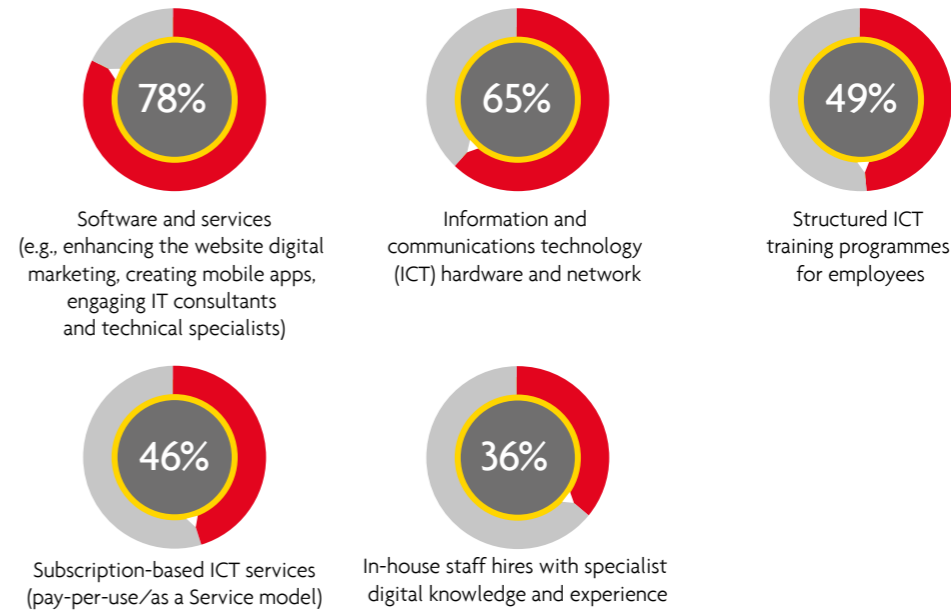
78%

Software and services (e.g., enhancing the website digital marketing, creating mobile apps, engaging IT consultants and technical specialists)

65%

Information and communications technology (ICT) hardware and network

49%

Structured ICT training programmes for employees

46%

Subscription-based ICT services (pay-per-use/as a Service model)

36%

In-house staff hires with specialist digital knowledge and experience